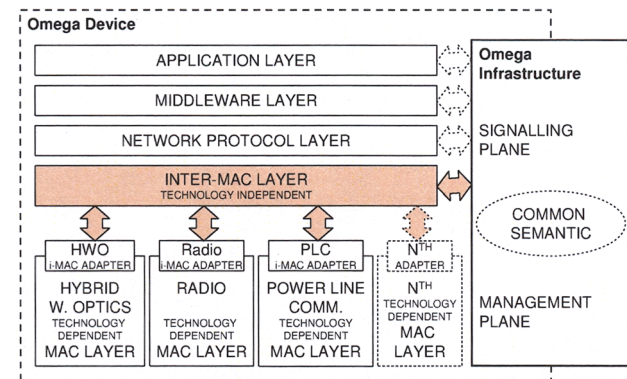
Omega Device

APPLICATION LAYER

MIDDLEWARE LAYER

NETWORK PROTOCOL LAYER

INTER-MAC LAYER
TECHNOLOGY INDEPENDENT

HWO
i-MAC ADAPTER
HYBRID W. OPTICS
TECHNOLOGY DEPENDENT
MAC LAYER

Radio
i-MAC ADAPTER
RADIO
TECHNOLOGY DEPENDENT
MAC LAYER

PLC
i-MAC ADAPTER
POWER LINE COMM.
TECHNOLOGY DEPENDENT
MAC LAYER

N$^{TH}$
ADAPTER
N$^{TH}$
TECHNOLOGY DEPENDENT
MAC LAYER

Omega Infrastructure

SIGNALLING PLANE

COMMON SEMANTIC

MANAGEMENT PLANE